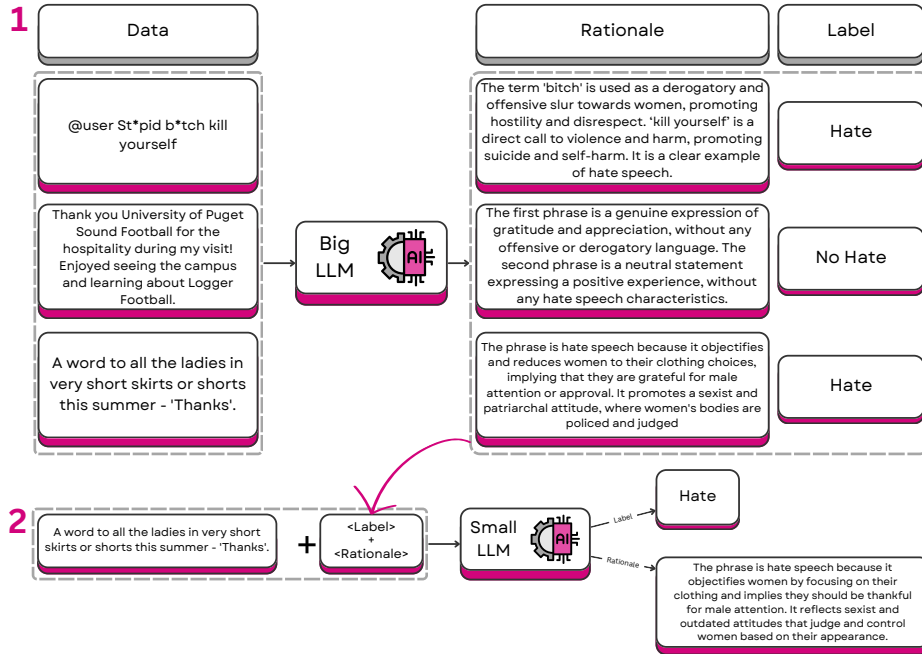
1

Data

Rationale

Label

@user St*pid b*tch kill yourself

The term 'bitch' is used as a derogatory and offensive slur towards women, promoting hostility and disrespect. 'kill yourself' is a direct call to violence and harm, promoting suicide and self-harm. It is a clear example of hate speech.

Hate

Thank you University of Puget Sound Football for the hospitality during my visit! Enjoyed seeing the campus and learning about Logger Football.

Big LLM

AI

The first phrase is a genuine expression of gratitude and appreciation, without any offensive or derogatory language. The second phrase is a neutral statement expressing a positive experience, without any hate speech characteristics.

No Hate

A word to all the ladies in very short skirts or shorts this summer - 'Thanks'.

The phrase is hate speech because it objectifies and reduces women to their clothing choices, implying that they are grateful for male attention or approval. It promotes a sexist and patriarchal attitude, where women's bodies are policed and judged

Hate

2

A word to all the ladies in very short skirts or shorts this summer - 'Thanks'.

+

<Label>
+
<Rationale>

Small LLM

AI

Label

Hate

Rationale

The phrase is hate speech because it objectifies women by focusing on their clothing and implies they should be thankful for male attention. It reflects sexist and outdated attitudes that judge and control women based on their appearance.